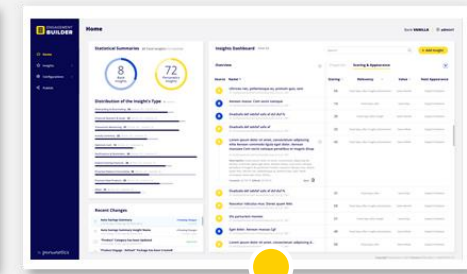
ENGAGEMENT BUILDER

Home

Home

Insights

Configurations

Explore

Statistical Summaries

8

72

Distribution of the Insight's Type

Recent Changes

Insights Dashboard

Overview

Scoring & Appearance

+ Add Insight

Source

Name

Scoring

Relevancy

Value

Risk Appearance

Ultricies leo, pellentesque eu, pretium quis

Nenean massa. Cum sociis natoque

Disabuds add aadlaft uda af dd dsd%

Disabuds add aadlaft uda af

Lorem ipsum dolor sit amet, consectetuer adipiscing

Disabuds add aadlaft uda af dd dsd%

Nenean Vehicula mus Donec quam felis

Ulu parturient montes

Eget dolor. Nenean massa. Cum sociis

Lorem ipsum dolor sit amet, consectetuer adipiscing

Item Savings Extension

Item Savings Extension

"Product" Category has been Updated

"Product Engage - Refined" To Page Has Been Created

jnmunetics